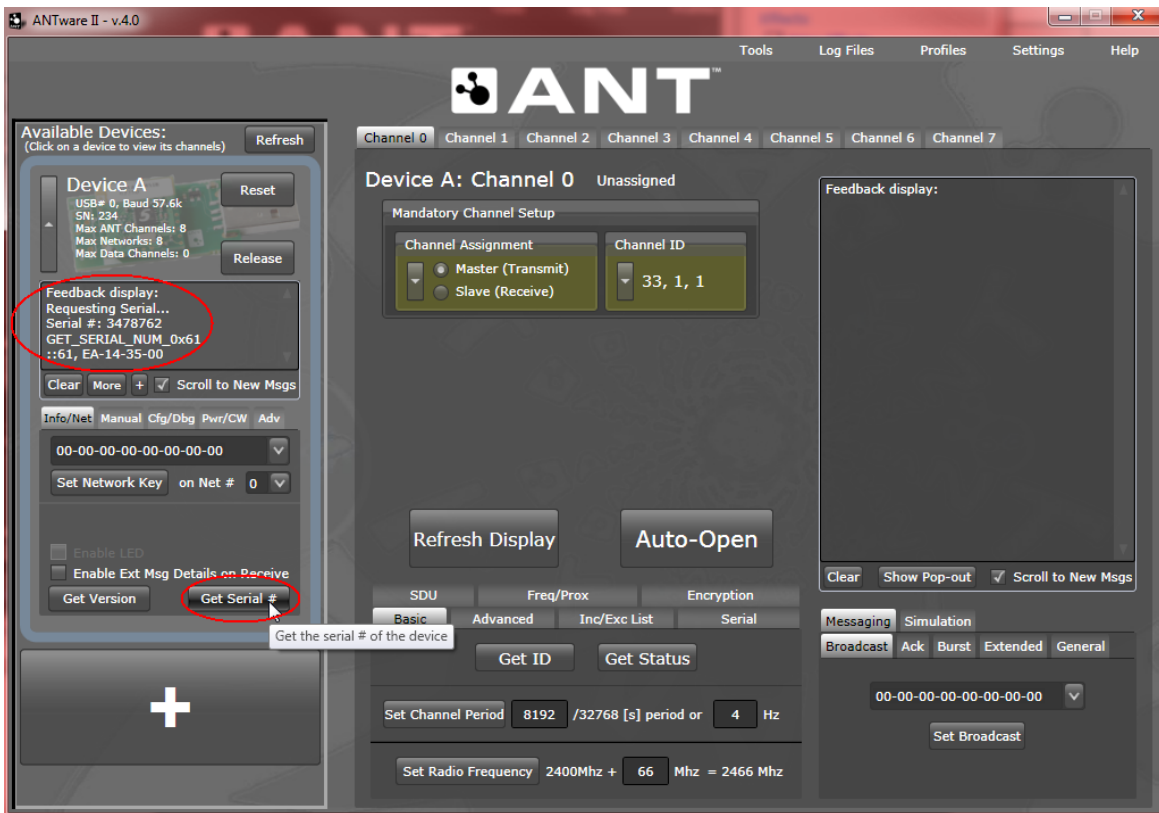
ANTware II - v.4.0

Tools Log Files Profiles Settings Help

ANT™

Available Devices:
(Click on a device to view its channels)
Refresh

Device A
USB# 0, Baud 57.6k
SN: 234
Max ANT Channels: 8
Max Networks: 8
Max Data Channels: 0
Reset
Release

Feedback display:
Requesting Serial...
Serial #: 3478762
GET_SERIAL_NUM_0x61
::61, EA-14-35-00

Clear More + Scroll to New Msgs

Info/Net Manual Cfg/Dbg Pwr/CW Adv

00-00-00-00-00-00-00-00
Set Network Key on Net # 0

Enable LED
Enable Ext Msg Details on Receive
Get Version Get Serial #
Get the serial # of the device

+

Channel 0 Channel 1 Channel 2 Channel 3 Channel 4 Channel 5 Channel 6 Channel 7

Device A: Channel 0 Unassigned

Mandatory Channel Setup
Channel Assignment
Master (Transmit)
Slave (Receive)
Channel ID
33, 1, 1

Refresh Display Auto-Open

SDU Freq/Prox Encryption
Basic Advanced Inc/Exc List Serial

Get ID Get Status

Set Channel Period 8192 /32768 [s] period or 4 Hz

Set Radio Frequency 2400Mhz + 66 Mhz = 2466 Mhz

Feedback display:

Clear Show Pop-out Scroll to New Msgs

Messaging Simulation
Broadcast Ack Burst Extended General

00-00-00-00-00-00-00-00
Set Broadcast